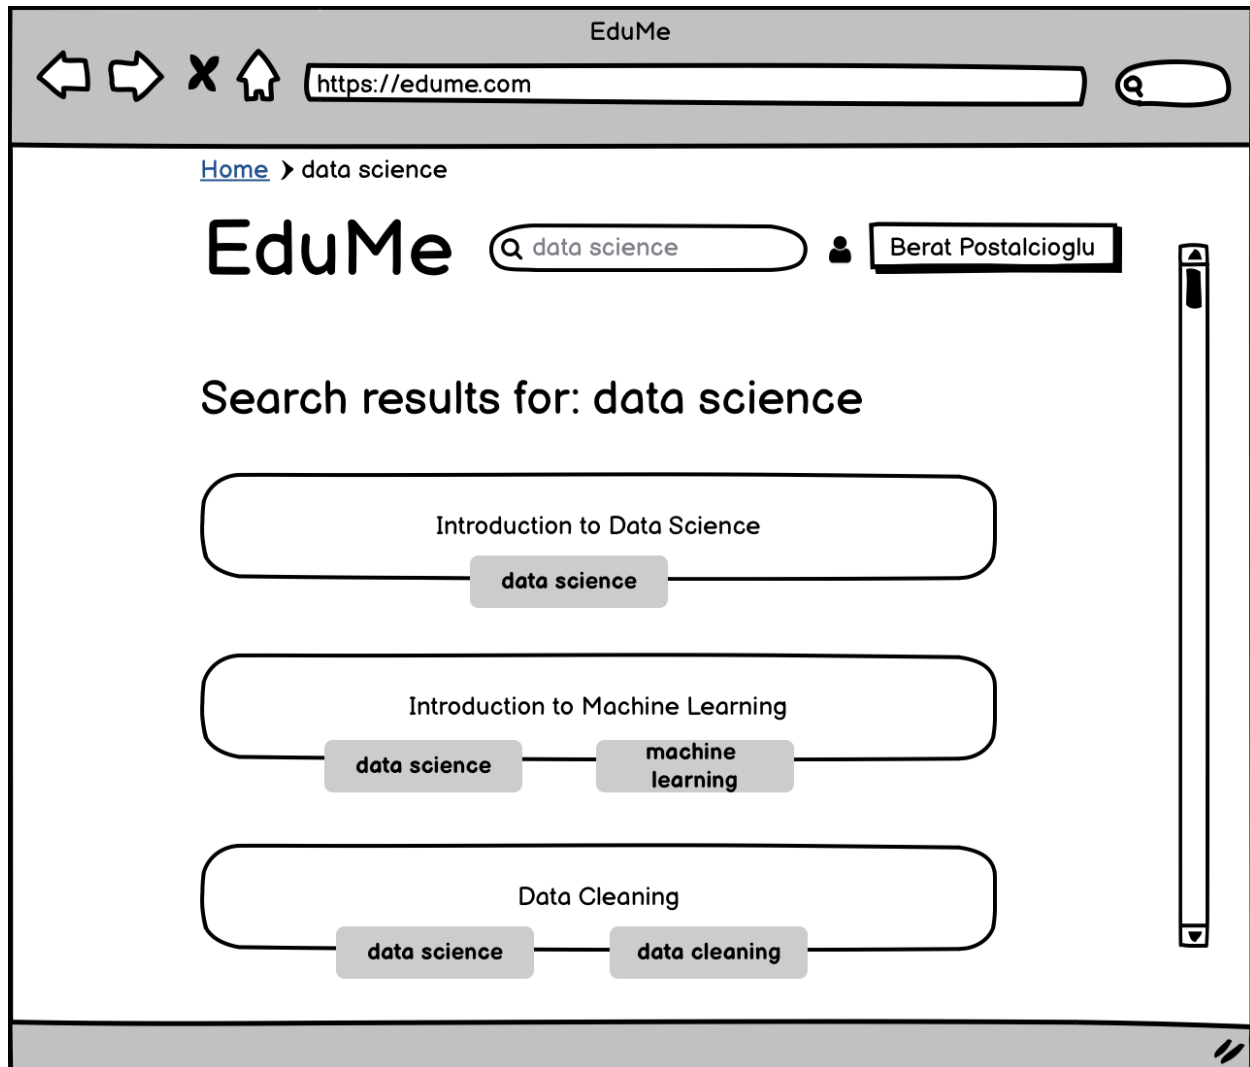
EduMe

https://edume.com

Home > data science

EduMe

data science

Berat Postalcioglu

Search results for: data science

Introduction to Data Science

data science

Introduction to Machine Learning

data science

machine learning

Data Cleaning

data science

data cleaning